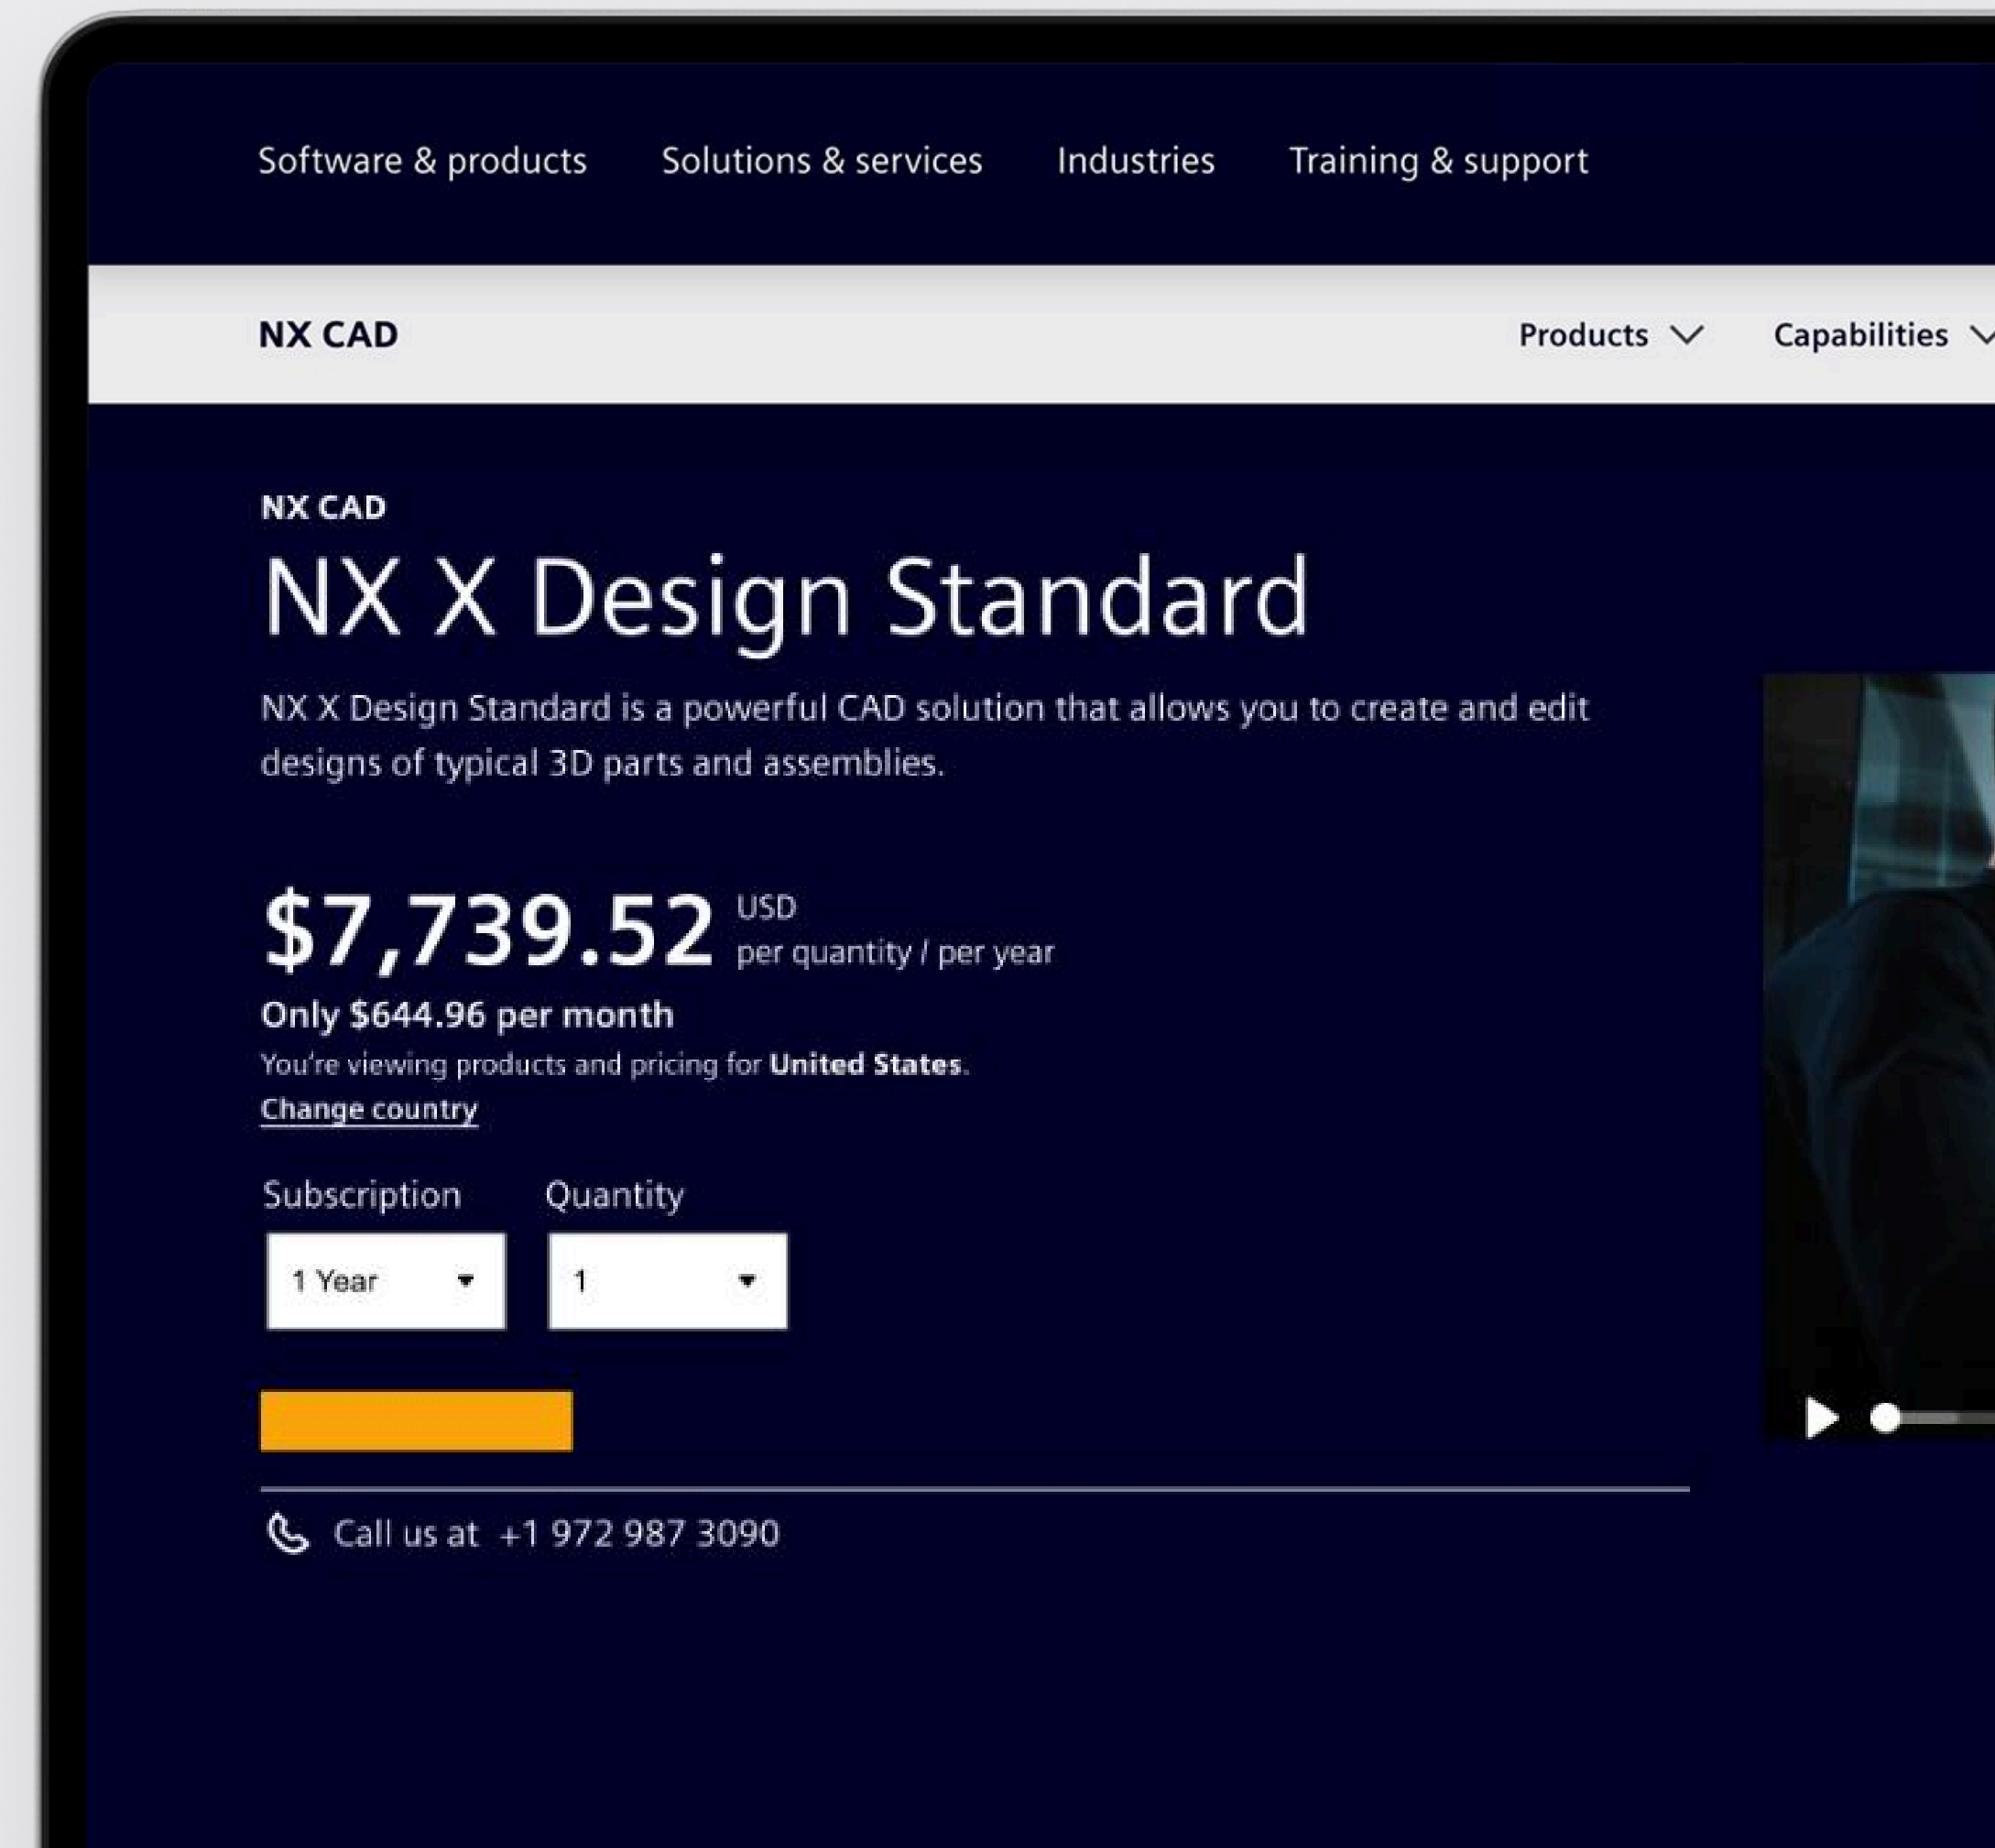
Software & products Solutions & services Industries Training & support

NX CAD

Products Capabilities

NX CAD

NX X Design Standard

NX X Design Standard is a powerful CAD solution that allows you to create and edit designs of typical 3D parts and assemblies.

$7,739.52 USD per quantity / per year

Only $644.96 per month

You're viewing products and pricing for **United States**.

Change country

Subscription

1 Year

Quantity

1

Call us at +1 972 987 3090